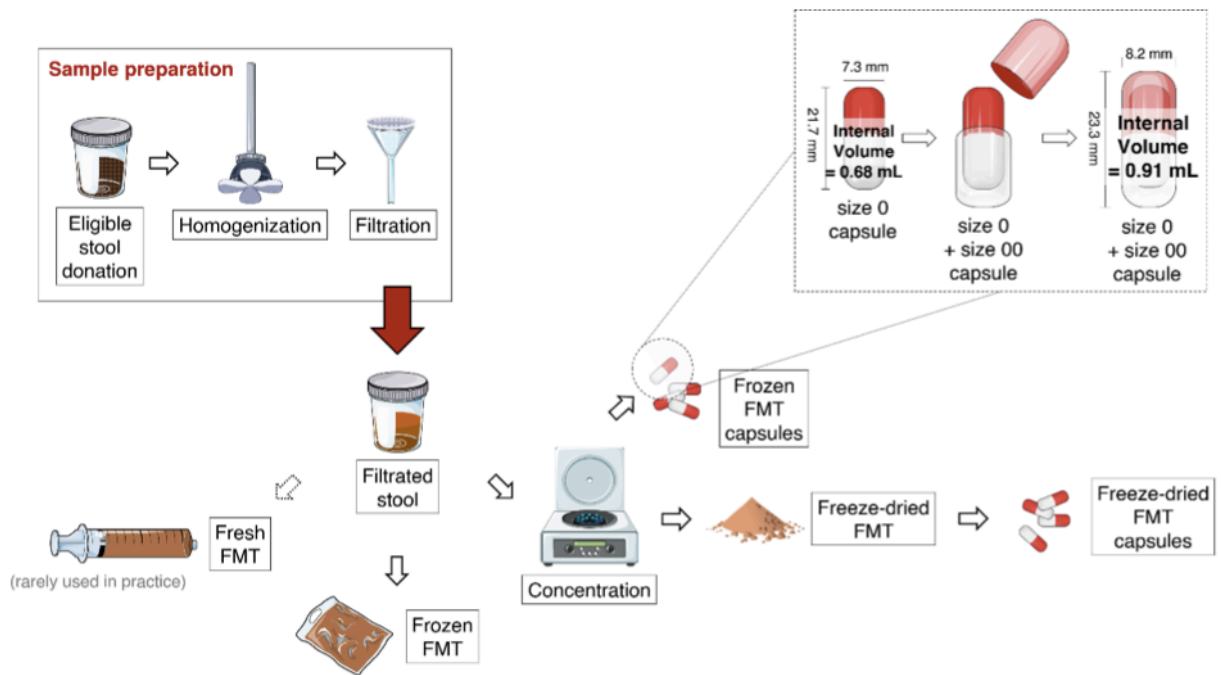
Sample preparation

Eligible stool donation

Homogenization

Filtration

7.3 mm

21.7 mm

Internal Volume = 0.68 mL

size 0 capsule

size 0 + size 00 capsule

8.2 mm

23.3 mm

Internal Volume = 0.91 mL

size 0 + size 00 capsule

Frozen FMT capsules

Filtrated stool

Fresh FMT

(rarely used in practice)

Frozen FMT

Concentration

Freeze-dried FMT

Freeze-dried FMT capsules